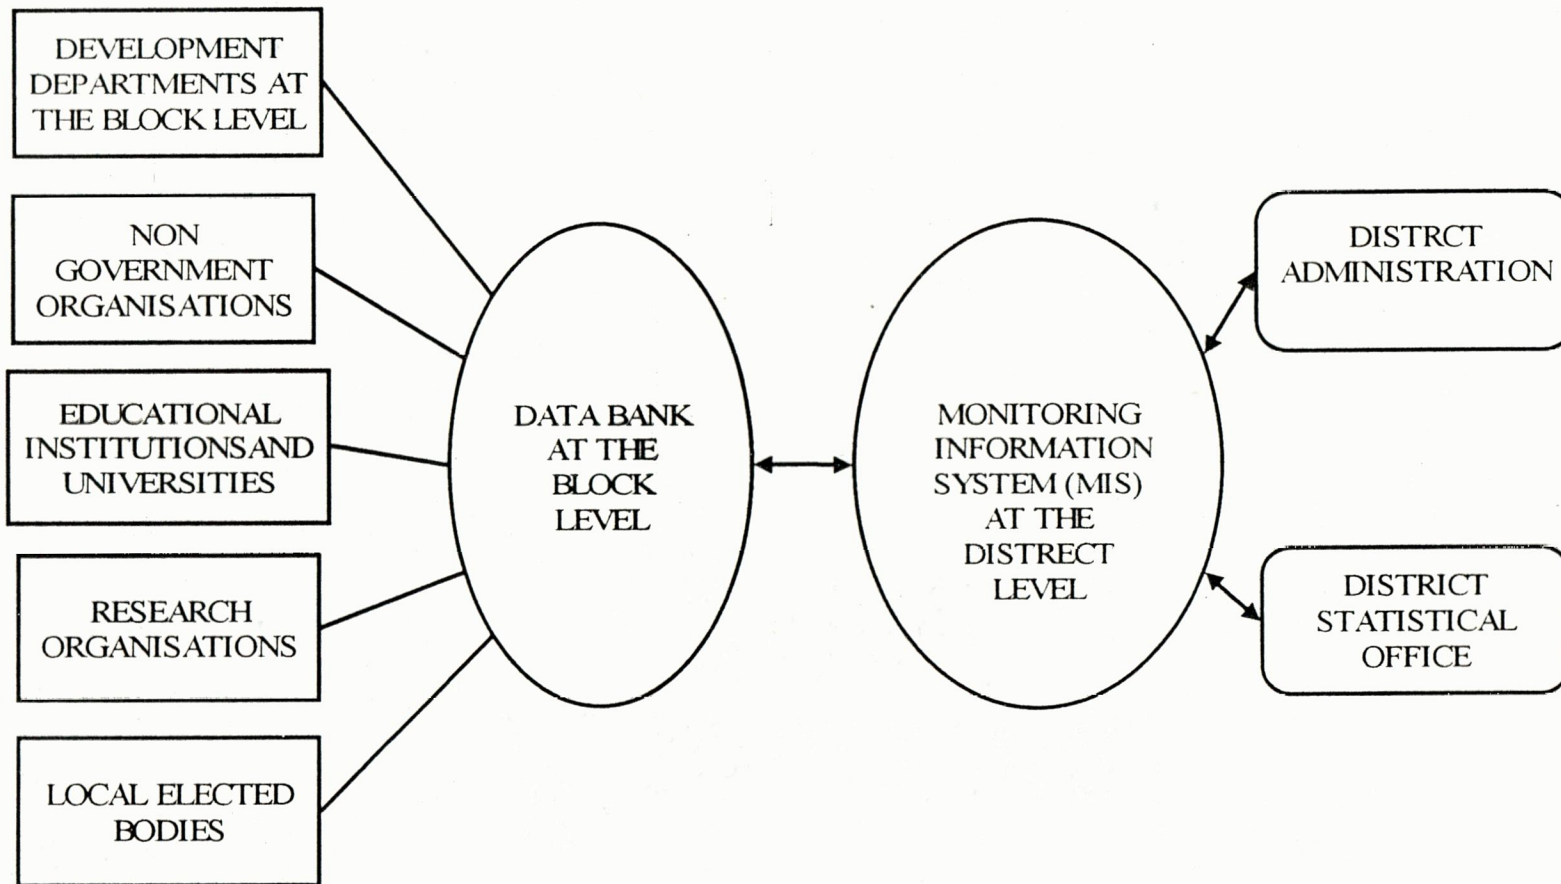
DEVELOPMENT DEPARTMENTS AT THE BLOCK LEVEL

NON GOVERNMENT ORGANISATIONS

EDUCATIONAL INSTITUTIONSAND UNIVERSITIES

RESEARCH ORGANISATIONS

LOCAL ELECTED BODIES

DATA BANK AT THE BLOCK LEVEL

MONITORING INFORMATION SYSTEM (MIS) AT THE DISTRECT LEVEL

DISTRCT ADMINISTRATION

DISTRICT STATISTICAL OFFICE